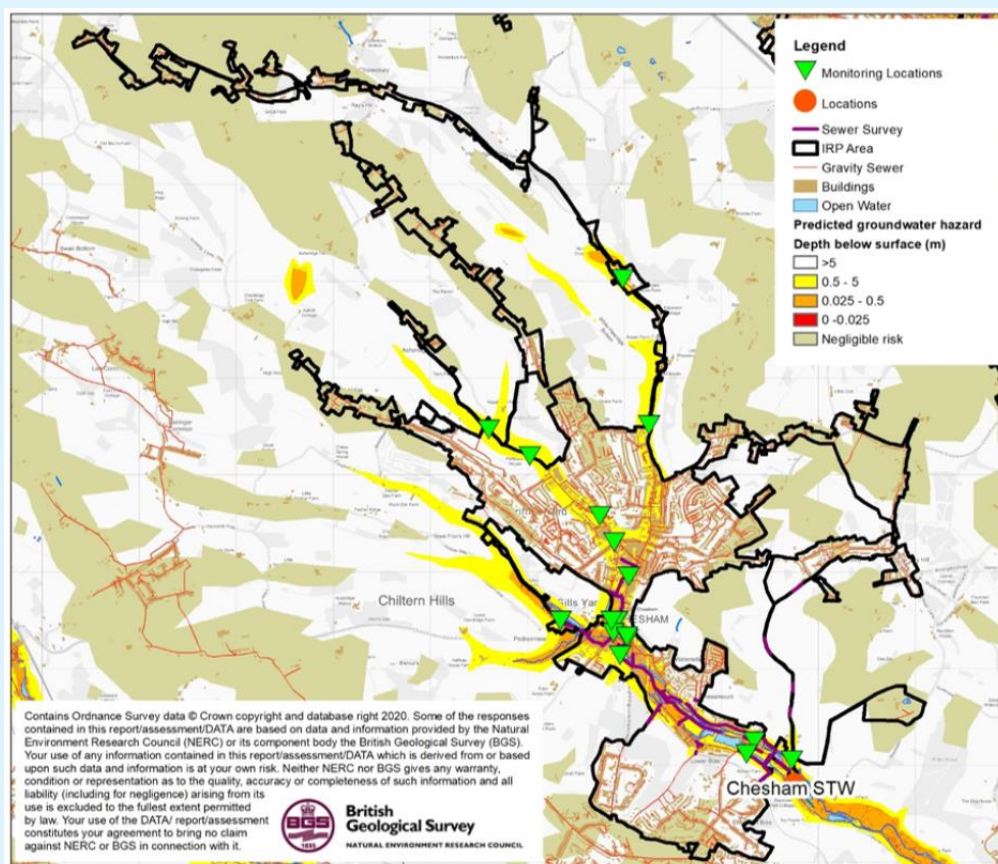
Legend
Monitoring Locations
Locations
Sewer Survey
IRP Area
Gravity Sewer
Buildings
Open Water
Predicted groundwater hazard
Depth below surface (m)
>5
0.5 - 5
0.025 - 0.5
0 -0.025
Negligible risk

Chiltern Hills
Bills Yard
CHESHAM
Chesham STW

Contains Ordnance Survey data © Crown copyright and database right 2020. Some of the responses contained in this report/assessment/DATA are based on data and information provided by the Natural Environment Research Council (NERC) or its component body the British Geological Survey (BGS). Your use of any information contained in this report/assessment/DATA which is derived from or based upon such data and information is at your own risk. Neither NERC nor BGS gives any warranty, condition or representation as to the quality, accuracy or completeness of such information and all liability (including for negligence) arising from its use is excluded to the fullest extent permitted by law. Your use of the DATA/ report/assessment constitutes your agreement to bring no claim against NERC or BGS in connection with it.

BGS 1835
British Geological Survey
NATURAL ENVIRONMENT RESEARCH COUNCIL